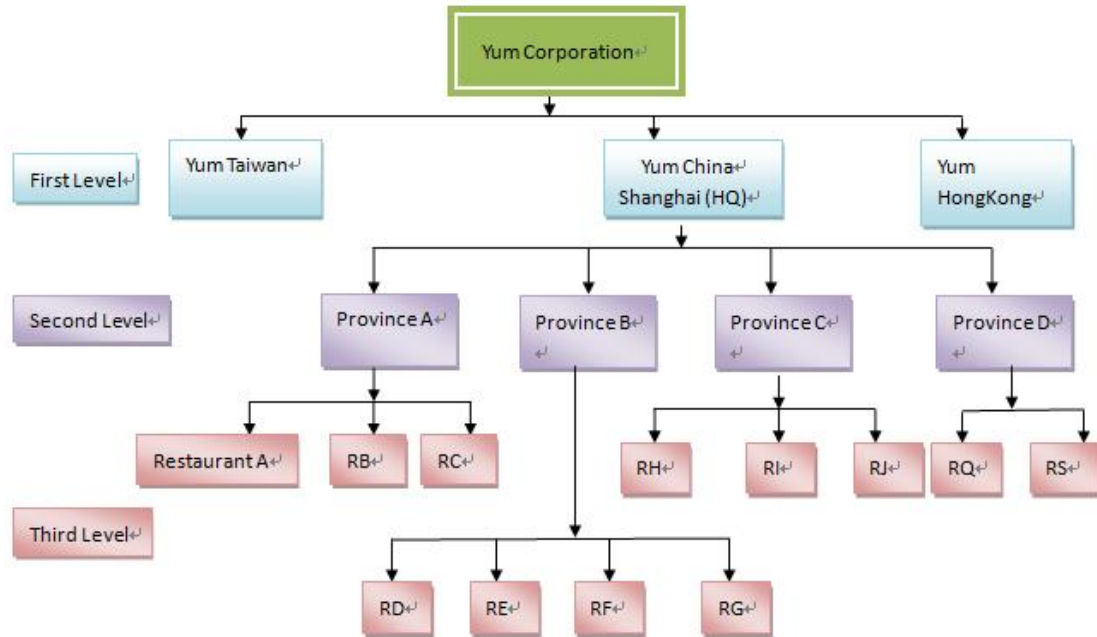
Yum Corporation

First Level

Yum Taiwan

Yum China
Shanghai (HQ)

Yum
HongKong

Second Level

Province A

Province B

Province C

Province D

Restaurant A

RB

RC

RH

RI

RJ

RQ

RS

Third Level

RD

RE

RF

RG